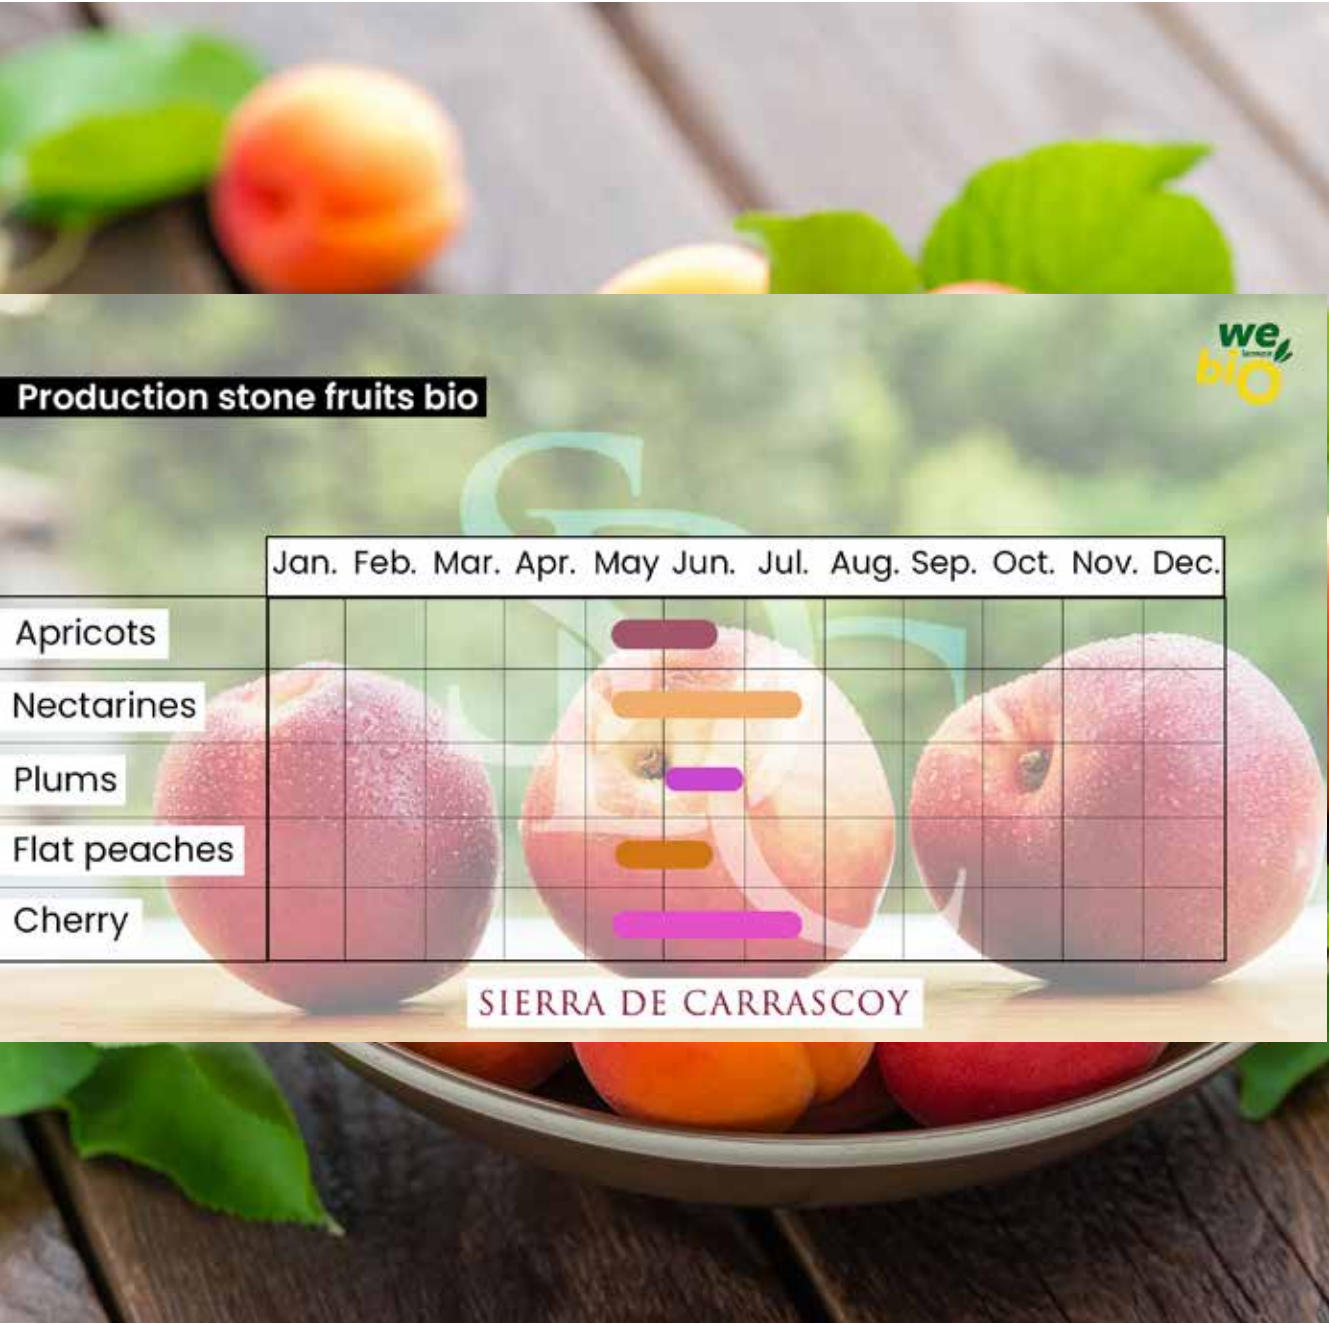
we bio

Production stone fruits bio

| | Jan. | Feb. | Mar. | Apr. | May | Jun. | Jul. | Aug. | Sep. | Oct. | Nov. | Dec. |
|---|---|---|---|---|---|---|---|---|---|---|---|---|
| Apricots | | | | | | | | | | | | |
| Nectarines | | | | | | | | | | | | |
| Plums | | | | | | | | | | | | |
| Flat peaches | | | | | | | | | | | | |
| Cherry | | | | | | | | | | | | |

SIERRA DE CARRASCOY